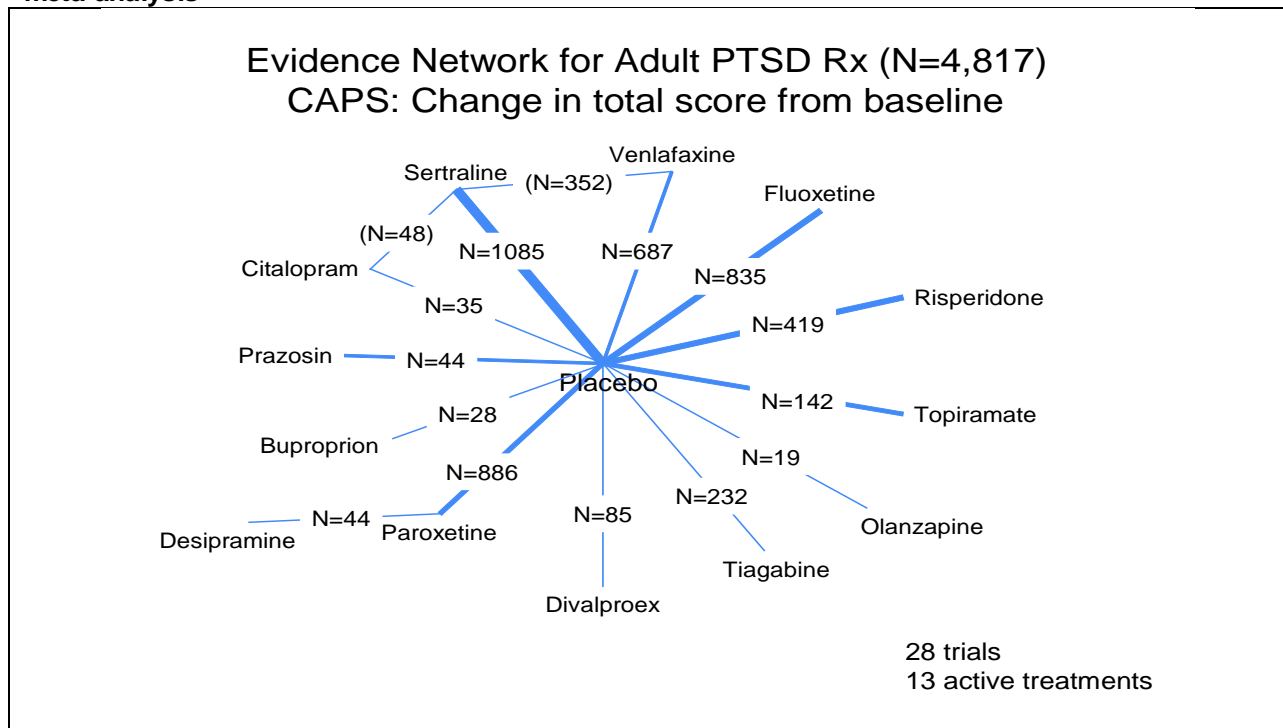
Evidence Network for Adult PTSD Rx (N=4,817)
CAPS: Change in total score from baseline

Sertraline
(N=352)
Venlafaxine
Fluoxetine
(N=48)
N=1085
N=687
Citalopram
N=835
N=35
Risperidone
N=419
Prazosin
N=44
Placebo
N=142
Topiramate
N=28
Buproprion
N=19
N=886
N=232
Olanzapine
N=44
N=85
Desipramine
Paroxetine
Tiagabine
Divalproex

28 trials
13 active treatments